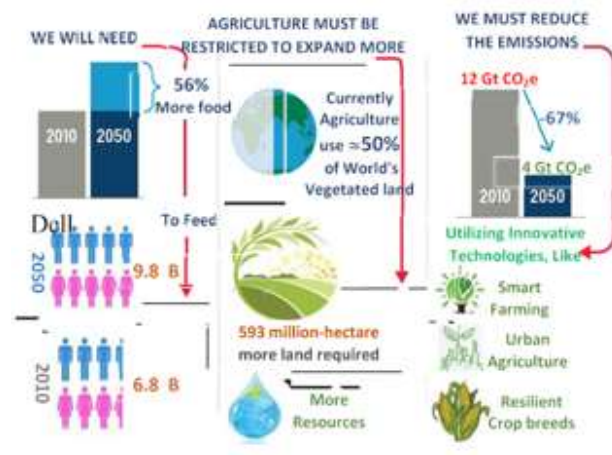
WE WILL NEED

2010

2050

56%
More food

To Feed

Dell

2050

9.8 B

2010

6.8 B

AGRICULTURE MUST BE RESTRICTED TO EXPAND MORE

Currently Agriculture use ≈50% of World's Vegetated land

593 million-hectare more land required

More Resources

WE MUST REDUCE THE EMISSIONS

12 Gt $CO_2e$

-67%

4 Gt $CO_2e$

2010

2050

Utilizing Innovative Technologies, Like

Smart Farming

Urban Agriculture

Resilient Crop breeds